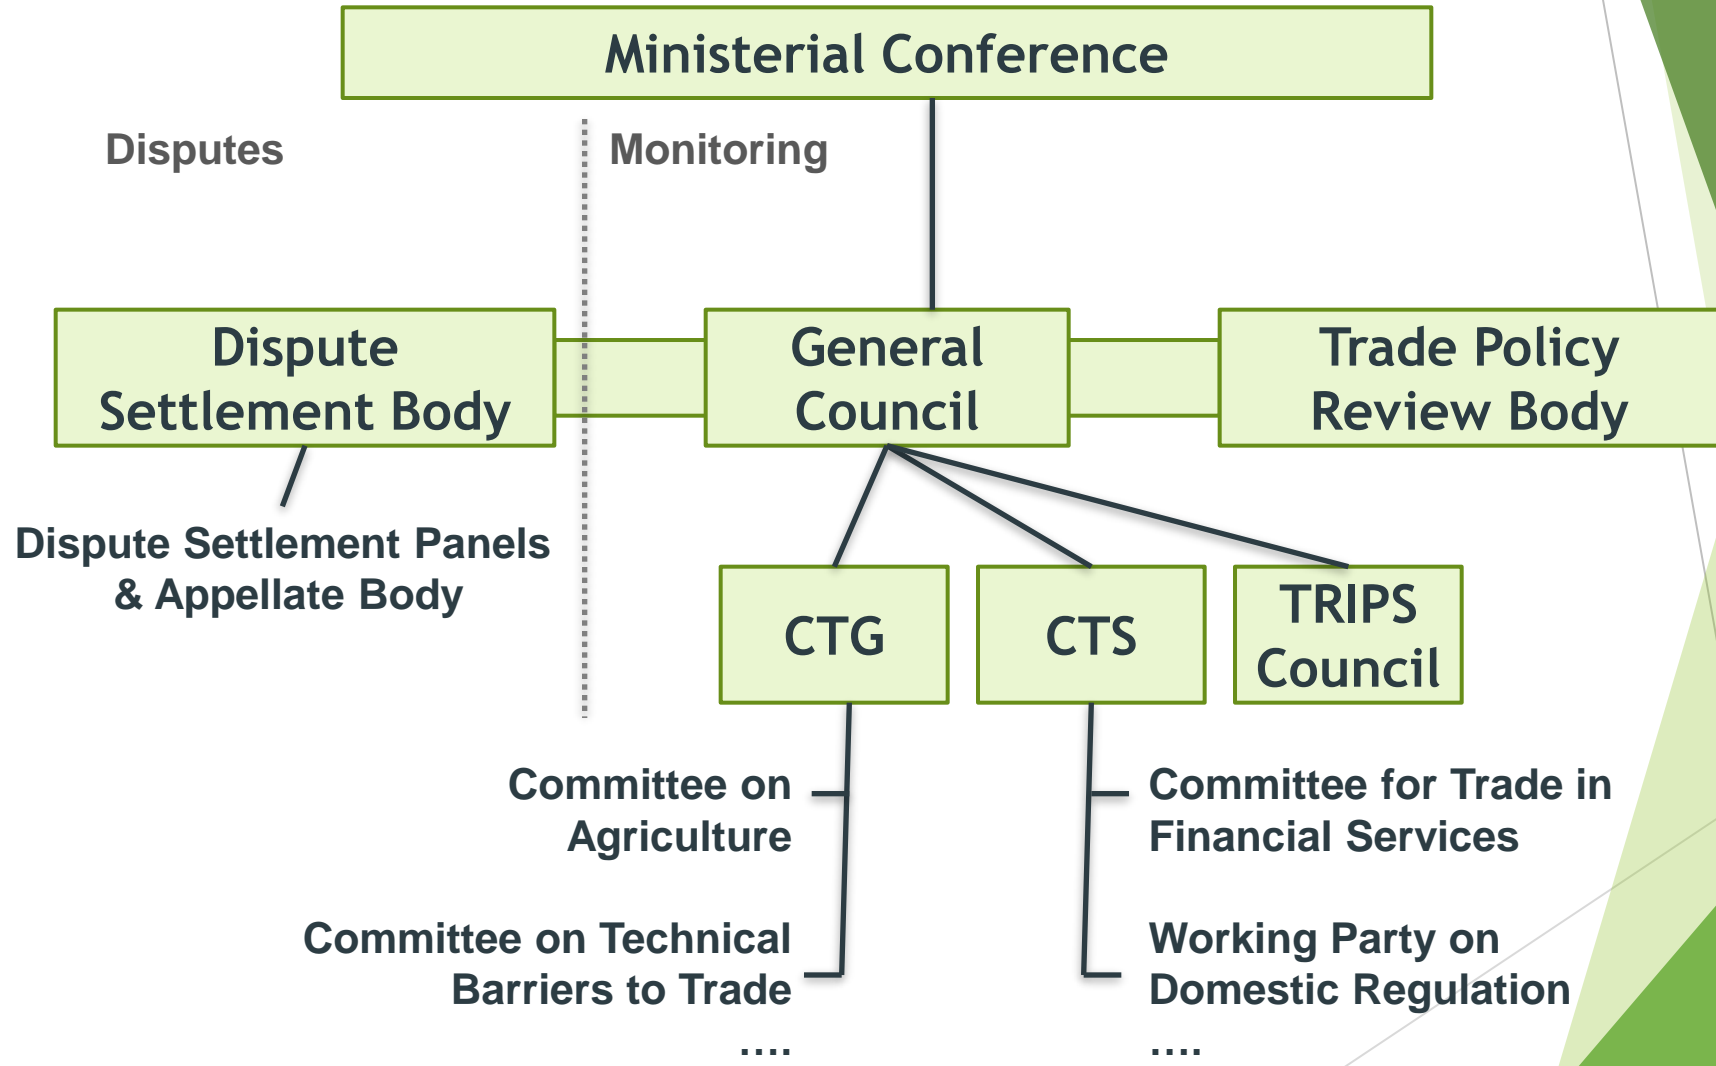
Ministerial Conference

Disputes

Monitoring

Dispute Settlement Body

General Council

Trade Policy Review Body

Dispute Settlement Panels & Appellate Body

CTG

CTS

TRIPS Council

Committee on Agriculture

Committee on Technical Barriers to Trade

....

Committee for Trade in Financial Services

Working Party on Domestic Regulation

....